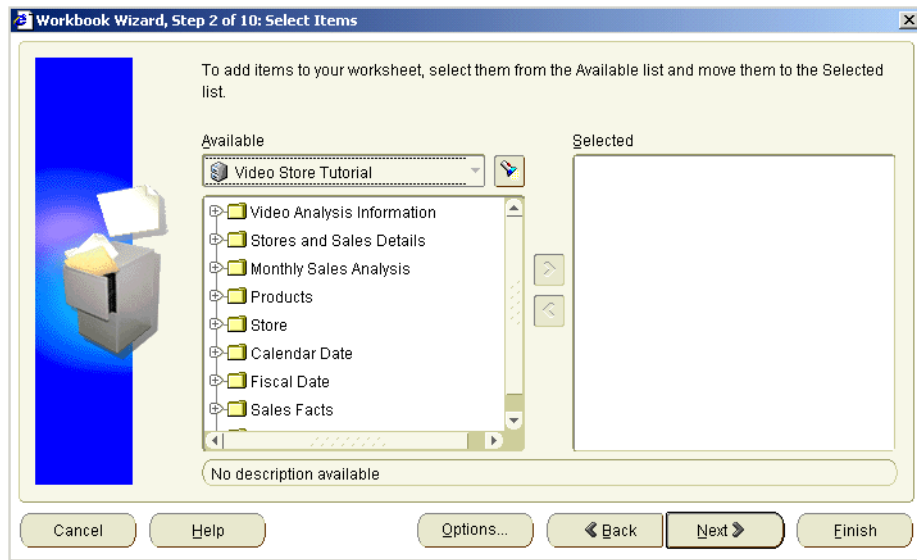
Workbook Wizard, Step 2 of 10: Select Items

To add items to your worksheet, select them from the Available list and move them to the Selected list.

Available

Video Store Tutorial

Video Analysis Information
Stores and Sales Details
Monthly Sales Analysis
Products
Store
Calendar Date
Fiscal Date
Sales Facts

Selected

No description available

Cancel
Help
Options...
Back
Next
Finish